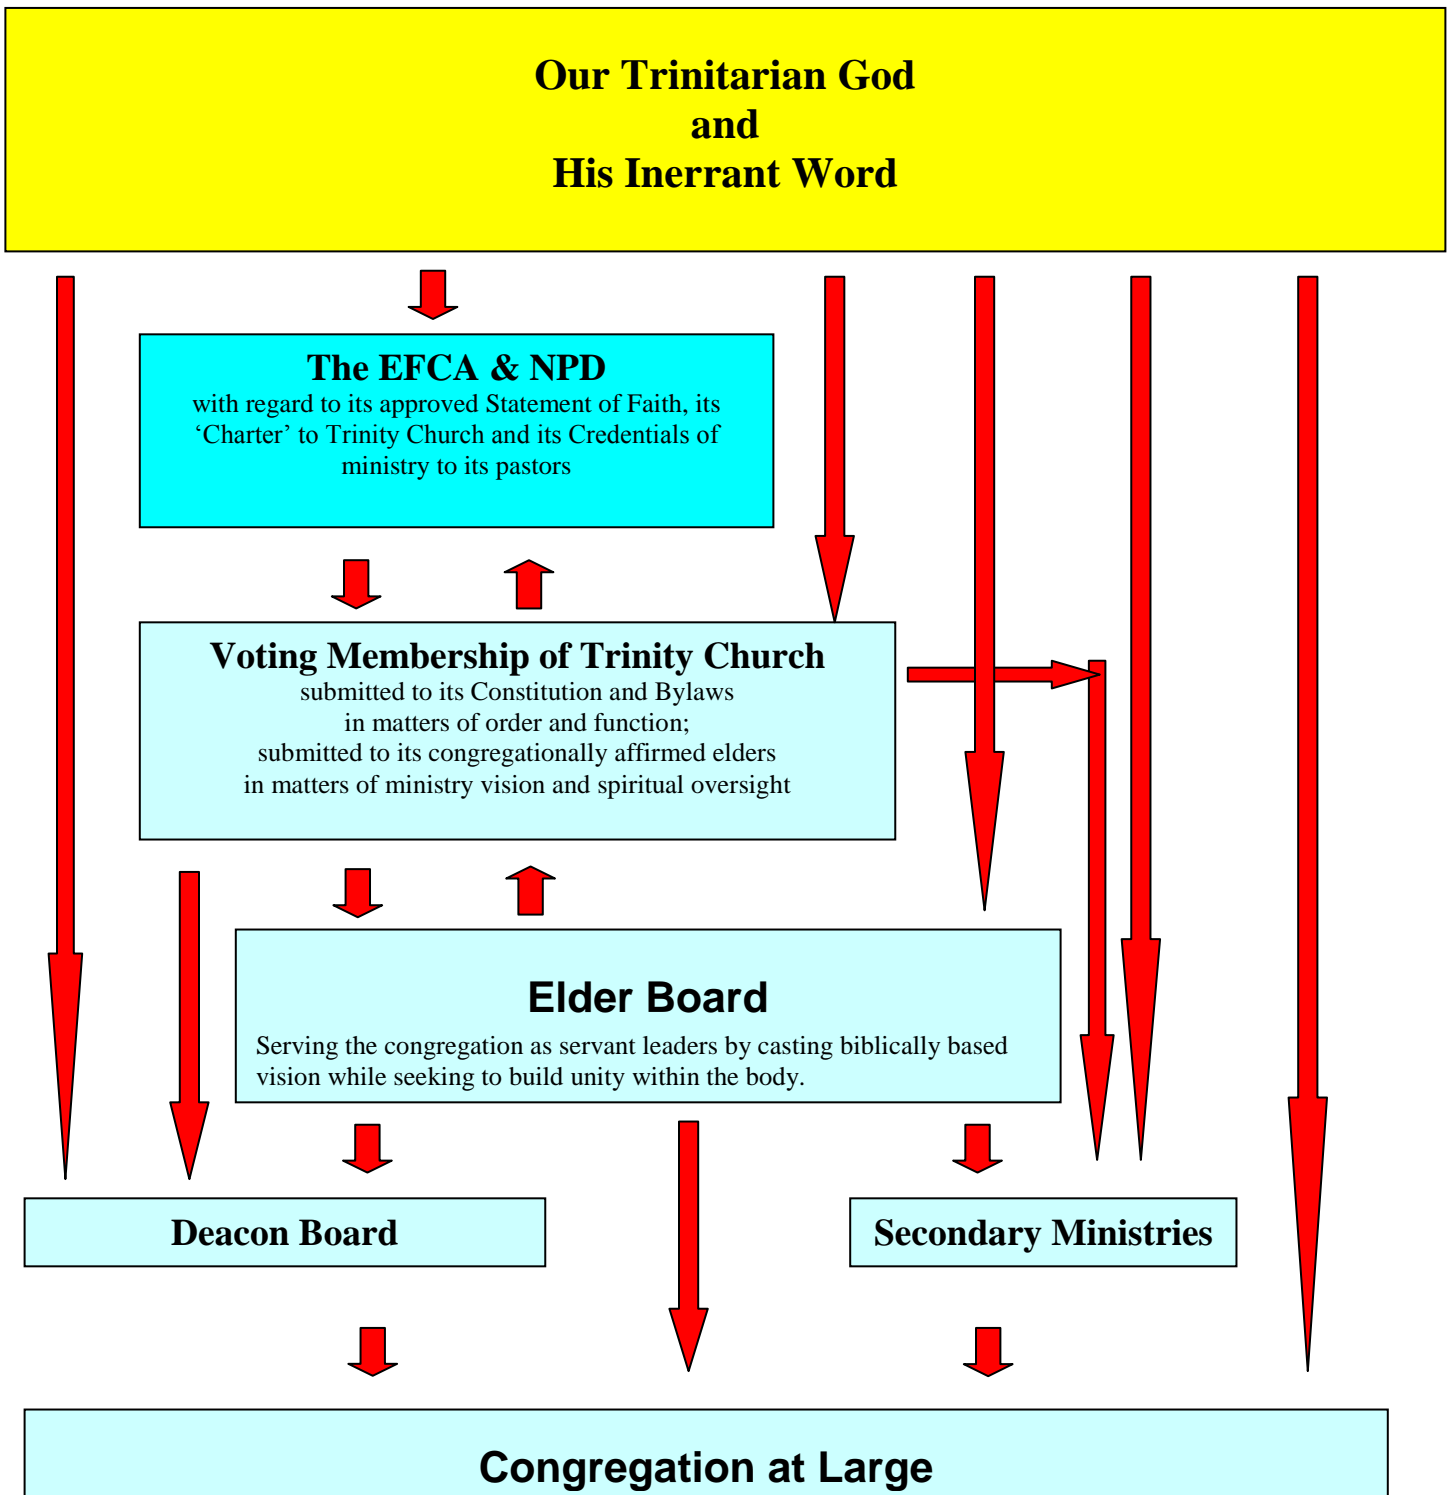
Our Trinitarian God
and
His Inerrant Word

The EFCA & NPD
with regard to its approved Statement of Faith, its 'Charter' to Trinity Church and its Credentials of ministry to its pastors

Voting Membership of Trinity Church
submitted to its Constitution and Bylaws
in matters of order and function;
submitted to its congregationally affirmed elders
in matters of ministry vision and spiritual oversight

Elder Board
Serving the congregation as servant leaders by casting biblically based vision while seeking to build unity within the body.

Deacon Board

Secondary Ministries

Congregation at Large